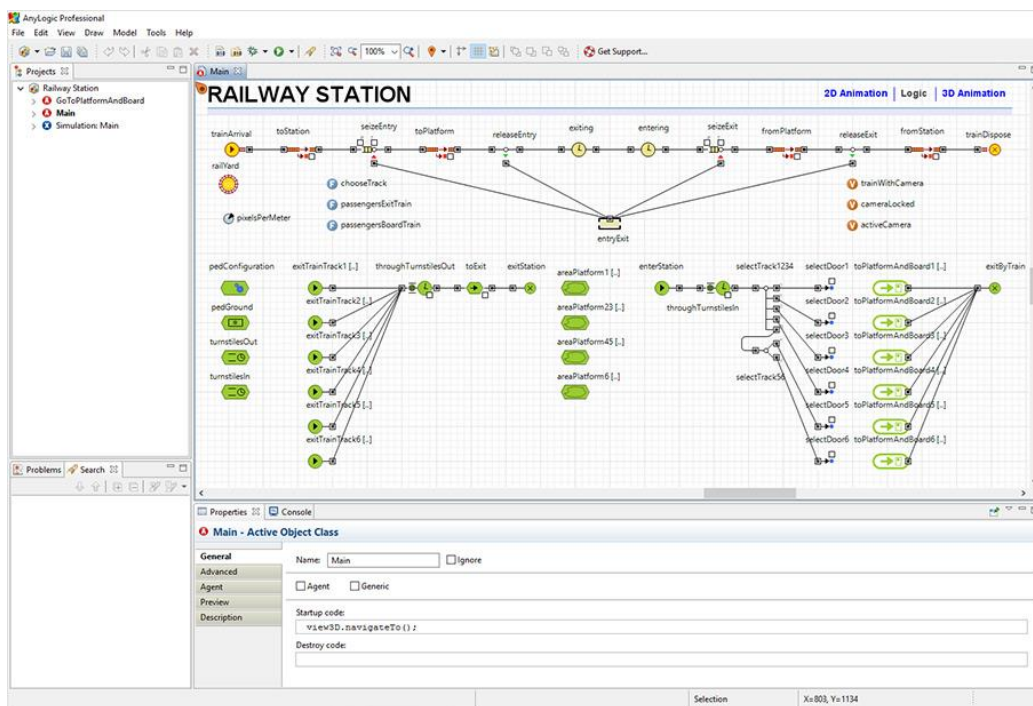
AnyLogic Professional
File Edit View Draw Model Tools Help
100%
Get Support...
Projects
Railway Station
GoToPlatformAndBoard
Main
Simulation: Main
Main
RAILWAY STATION
2D Animation | Logic | 3D Animation
trainArrival toStation seizeEntry toPlatform releaseEntry exiting entering seizeExit fromPlatform releaseExit fromStation trainDispose
railYard
chooseTrack
passengersExitTrain
passengersBoardTrain
pixelsPerMeter
entryExit
trainWithCamera
cameraLocked
activeCamera
pedConfiguration exitTrainTrack1 [..] throughTurnstilesOut toExit exitStation areaPlatform1 [..] enterStation selectTrack1234 selectDoor1 toPlatformAndBoard1 [..] exitByTrain
pedGround
exitTrainTrack2 [..]
areaPlatform23 [..]
throughTurnstilesIn
selectDoor2 toPlatformAndBoard2 [..]
turnstilesOut
exitTrainTrack3 [..]
areaPlatform45 [..]
selectDoor3 toPlatformAndBoard3 [..]
turnstilesIn
exitTrainTrack4 [..]
areaPlatform6 [..]
selectTrack56
selectDoor4 toPlatformAndBoard4 [..]
exitTrainTrack5 [..]
selectDoor5 toPlatformAndBoard5 [..]
exitTrainTrack6 [..]
selectDoor6 toPlatformAndBoard6 [..]
Problems Search
Properties Console
Main - Active Object Class
General
Advanced
Agent
Preview
Description
Name: Main
Ignore
Agent
Generic
Startup code:
view3D.navigateTo();
Destroy code:
Selection
X=803, Y=1134